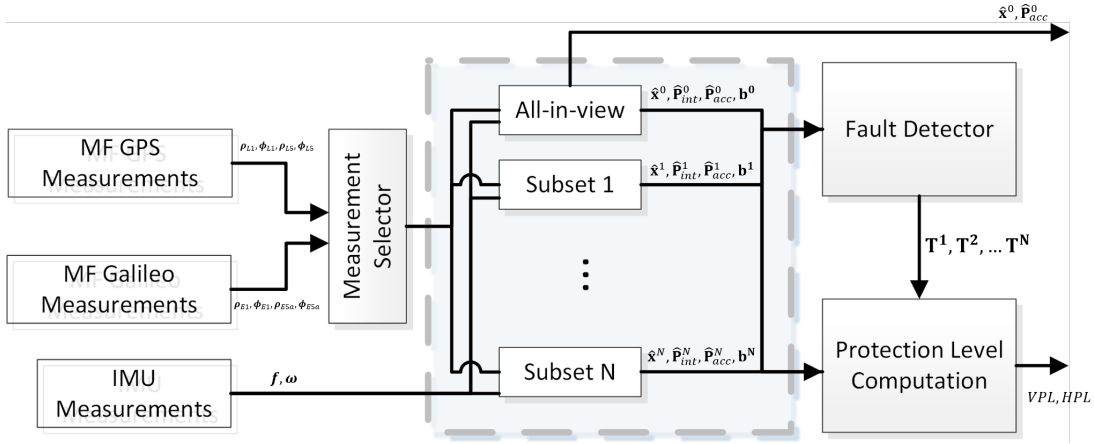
$\hat{\mathbf{x}}^0, \hat{\mathbf{P}}_{acc}^0$

MF GPS Measurements

$\boldsymbol{\rho}_{L1}, \boldsymbol{\phi}_{L1}, \boldsymbol{\rho}_{L5}, \boldsymbol{\phi}_{L5}$

MF Galileo Measurements

$\boldsymbol{\rho}_{E1}, \boldsymbol{\phi}_{E1}, \boldsymbol{\rho}_{E5a}, \boldsymbol{\phi}_{E5a}$

IMU Measurements

$\boldsymbol{f}, \boldsymbol{\omega}$

Measurement Selector

All-in-view

$\hat{\mathbf{x}}^0, \hat{\mathbf{P}}_{int}^0, \hat{\mathbf{P}}_{acc}^0, \mathbf{b}^0$

Subset 1

$\hat{\mathbf{x}}^1, \hat{\mathbf{P}}_{int}^1, \hat{\mathbf{P}}_{acc}^1, \mathbf{b}^1$

Subset N

$\hat{\mathbf{x}}^N, \hat{\mathbf{P}}_{int}^N, \hat{\mathbf{P}}_{acc}^N, \mathbf{b}^N$

Fault Detector

$\mathbf{T}^1, \mathbf{T}^2, \ldots \mathbf{T}^N$

Protection Level Computation

$VPL, HPL$